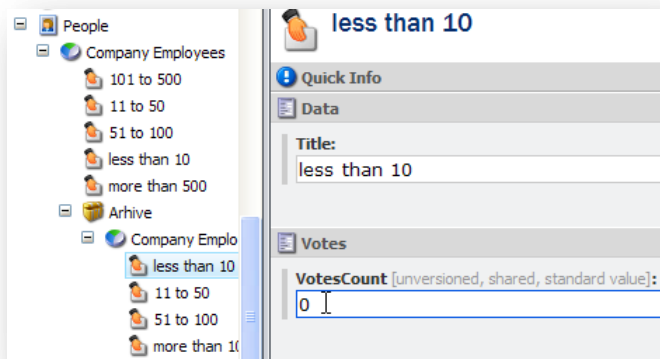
People
Company Employees
101 to 500
11 to 50
51 to 100
less than 10
more than 500
Arhive
Company Emplo
less than 10
11 to 50
51 to 100
more than 1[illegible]

less than 10

Quick Info

Data

Title:
less than 10

Votes

VotesCount [unversioned, shared, standard value]:
0